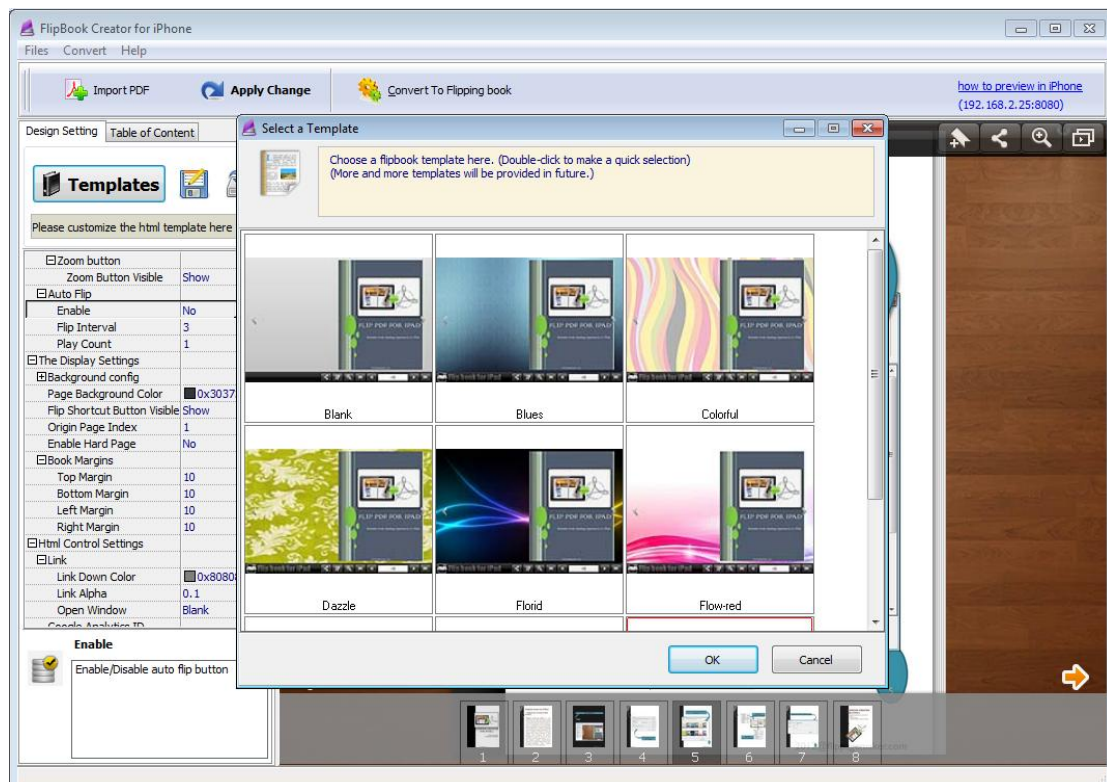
FlipBook Creator for iPhone
Files Convert Help

Import PDF
Apply Change
Convert To Flipping book
how to preview in iPhone
(192.168.2.25:8080)

Design Setting | Table of Content

Templates

Please customize the html template here

| | |
|---|---|
| ⊟Zoom button | |
| Zoom Button Visible | Show |
| ⊟Auto Flip | |
| Enable | No |
| Flip Interval | 3 |
| Play Count | 1 |
| ⊟The Display Settings | |
| ⊞Background config | |
| Page Background Color | 0x3037 |
| Flip Shortcut Button Visible | Show |
| Origin Page Index | 1 |
| Enable Hard Page | No |
| ⊟Book Margins | |
| Top Margin | 10 |
| Bottom Margin | 10 |
| Left Margin | 10 |
| Right Margin | 10 |
| ⊟Html Control Settings | |
| ⊟Link | |
| Link Down Color | 0x8080 |
| Link Alpha | 0.1 |
| Open Window | Blank |
| Google Analytics ID | |

Enable
Enable/Disable auto flip button

Select a Template
Choose a flipbook template here. (Double-click to make a quick selection)
(More and more templates will be provided in future.)

Blank
Blues
Colorful
Dazzle
Florid
Flow-red

OK
Cancel

1 2 3 4 5 6 7 8